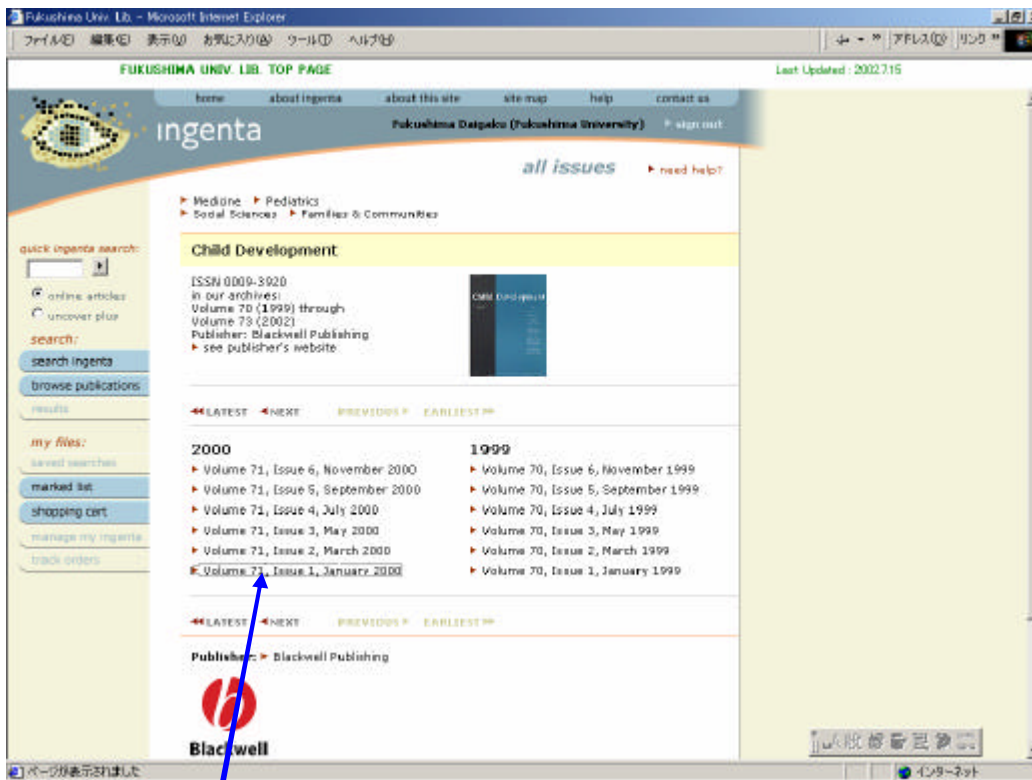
Fukushima Univ. Lib. - Microsoft Internet Explorer

ファイル(F) 編集(E) 表示(V) お気に入り(A) ツール(T) ヘルプ(H)

アドレス(D) リンク

FUKUSHIMA UNIV. LIB. TOP PAGE

Last Updated : 2002.7.15

home about ingenta about this site site map help contact us

ingenta

Fukushima Daigaku (Fukushima University) sign out

all issues

need help?

Medicine Pediatrics
Social Sciences Families & Communities

quick ingenta search:

online articles
uncover plus

search:

search ingenta
browse publications
results

my files:

saved searches
marked list
shopping cart
manage my ingenta
track orders

Child Development

ISSN 0009-3920
in our archives:
Volume 70 (1999) through
Volume 73 (2002)
Publisher: Blackwell Publishing
see publisher's website

Child Development

LATEST NEXT PREVIOUS EARLIEST

2000

Volume 71, Issue 6, November 2000
Volume 71, Issue 5, September 2000
Volume 71, Issue 4, July 2000
Volume 71, Issue 3, May 2000
Volume 71, Issue 2, March 2000
Volume 71, Issue 1, January 2000

1999

Volume 70, Issue 6, November 1999
Volume 70, Issue 5, September 1999
Volume 70, Issue 4, July 1999
Volume 70, Issue 3, May 1999
Volume 70, Issue 2, March 1999
Volume 70, Issue 1, January 1999

LATEST NEXT PREVIOUS EARLIEST

Publisher: Blackwell Publishing

Blackwell

ページが表示されました

インターネット